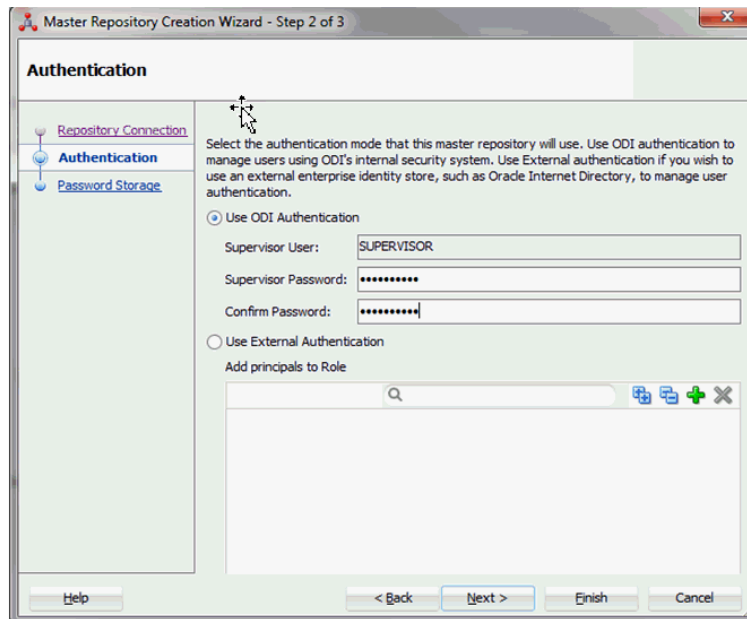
Master Repository Creation Wizard - Step 2 of 3

Authentication

Repository Connection
Authentication
Password Storage

Select the authentication mode that this master repository will use. Use ODI authentication to manage users using ODI's internal security system. Use External authentication if you wish to use an external enterprise identity store, such as Oracle Internet Directory, to manage user authentication.

Use ODI Authentication

Supervisor User: SUPERVISOR

Supervisor Password: ••••••••••

Confirm Password: ••••••••••

Use External Authentication

Add principals to Role

Help

< Back

Next >

Finish

Cancel